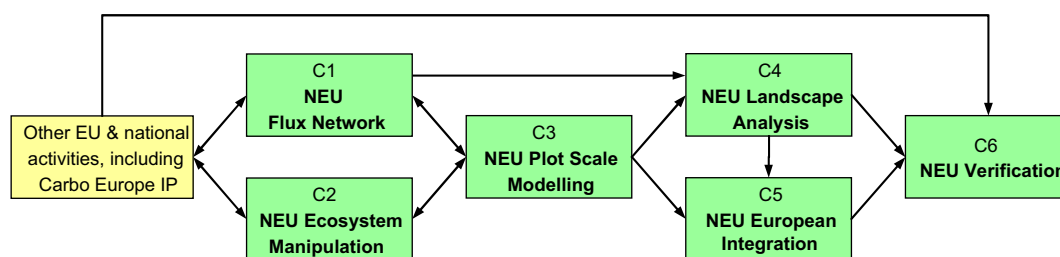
Other EU & national activities, including Carbo Europe IP

C1
NEU
Flux Network

C2
NEU Ecosystem
Manipulation

C3
NEU Plot Scale
Modelling

C4
NEU Landscape
Analysis

C5
NEU European
Integration

C6
NEU Verificatio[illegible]